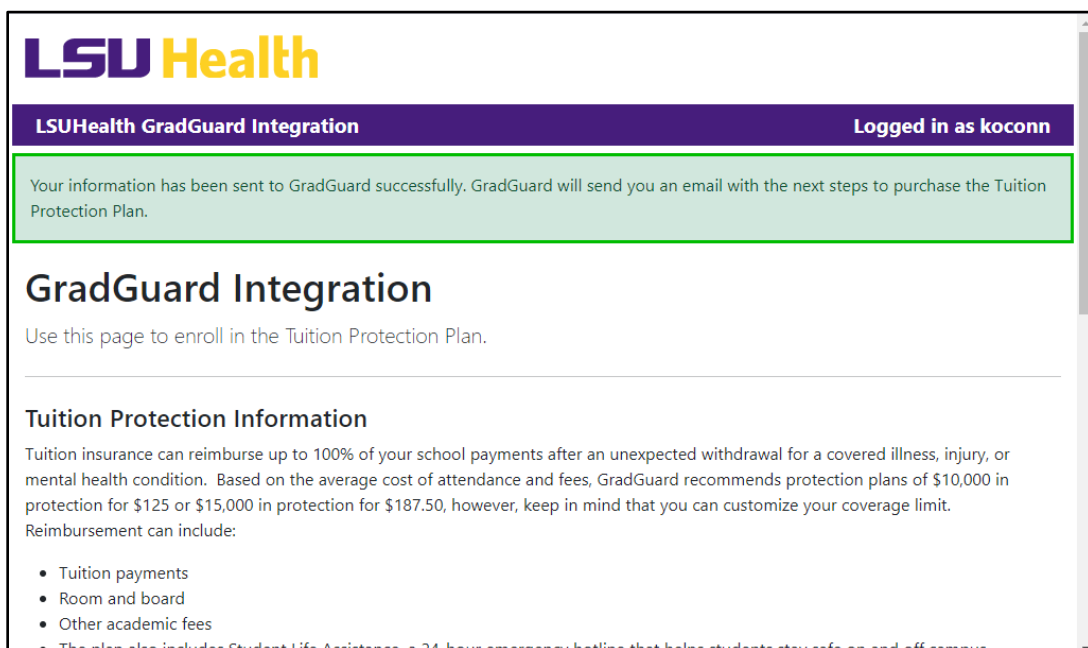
LSU Health

LSUHealth GradGuard Integration

Logged in as koconn

Your information has been sent to GradGuard successfully. GradGuard will send you an email with the next steps to purchase the Tuition Protection Plan.

GradGuard Integration

Use this page to enroll in the Tuition Protection Plan.

Tuition Protection Information

Tuition insurance can reimburse up to 100% of your school payments after an unexpected withdrawal for a covered illness, injury, or mental health condition. Based on the average cost of attendance and fees, GradGuard recommends protection plans of $10,000 in protection for $125 or $15,000 in protection for $187.50, however, keep in mind that you can customize your coverage limit. Reimbursement can include:

- Tuition payments
- Room and board
- Other academic fees
- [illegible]